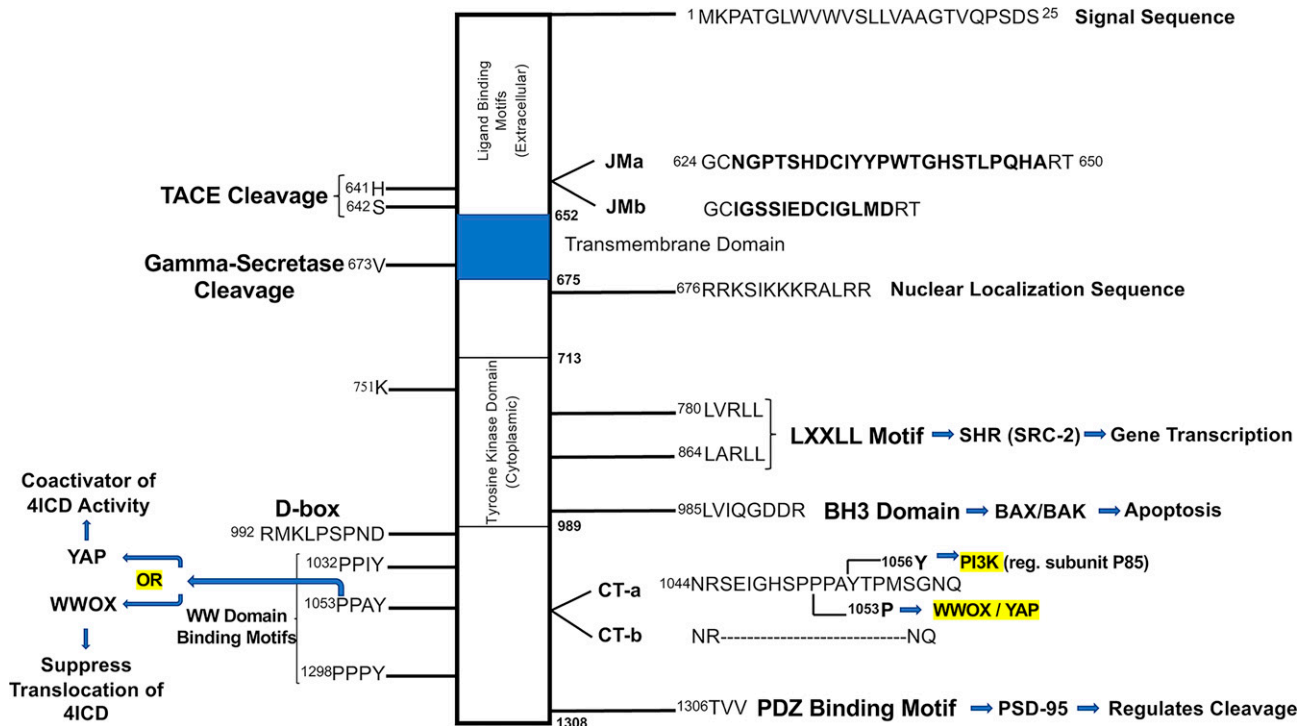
$^1$MKPATGLWVWVSLLVAAGTVQPSDS$^{25}$ Signal Sequence

Ligand Binding Motifs (Extracellular)

JMa $^{624}$ GCNGPTSHDCIYYPWTGHSTLPQHART $^{650}$

JMb GCIGSSIEDCIGLMDRT

TACE Cleavage $^{641}$H $^{642}$S

652

Transmembrane Domain

Gamma-Secretase Cleavage $^{673}$V

675

$^{676}$RRKSIKKKRALRR Nuclear Localization Sequence

713

$^{751}$K

Tyrosine Kinase Domain (Cytoplasmic)

$^{780}$LVRLL

$^{864}$LARLL

LXXLL Motif → SHR (SRC-2) → Gene Transcription

$^{985}$LVIQGDDR BH3 Domain → BAX/BAK → Apoptosis

D-box

992 RMKLPSPND

989

Coactivator of 4ICD Activity

YAP

OR

WWOX

Suppress Translocation of 4ICD

$^{1032}$PPIY

$^{1053}$PPAY

WW Domain Binding Motifs

$^{1298}$PPPY

$^{1056}$Y → PI3K (reg. subunit P85)

CT-a $^{1044}$NRSEIGHSPPPAYTPMSGNQ

$^{1053}$P → WWOX / YAP

CT-b NR---------------------------NQ

$^{1306}$TVV PDZ Binding Motif → PSD-95 → Regulates Cleavage

1308